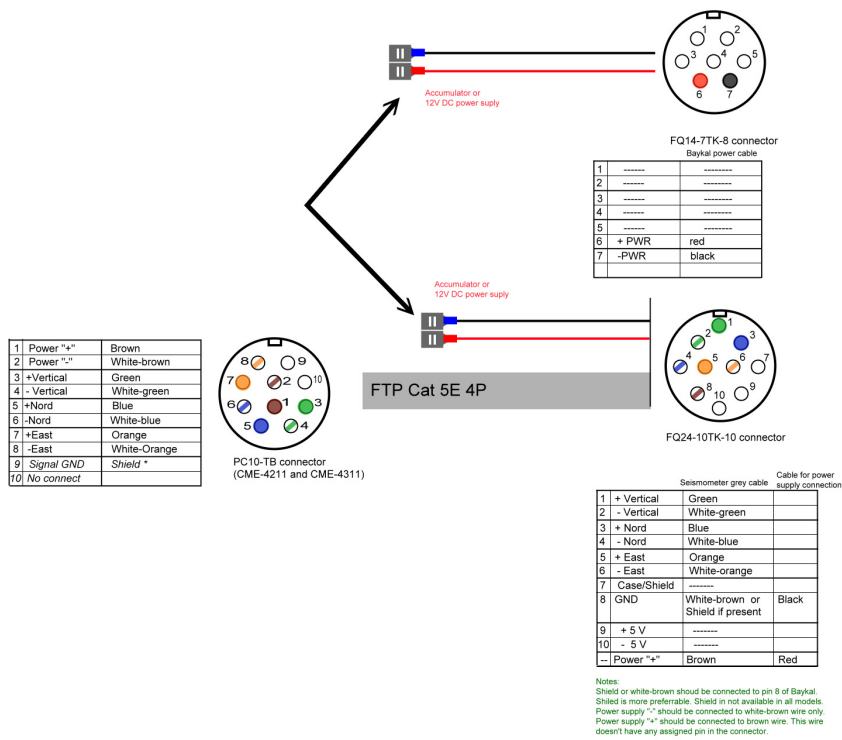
Accumulator or
12V DC power suply

1 2 3 4 5 6 7

FQ14-7TK-8 connector
Baykal power cable

| | | |
|---|---|---|
| 1 | ------ | -------- |
| 2 | ------ | -------- |
| 3 | ------ | -------- |
| 4 | ------ | -------- |
| 5 | ------ | -------- |
| 6 | + PWR | red |
| 7 | -PWR | black |
| | | |

Accumulator or
12V DC power suply

| | | |
|---|---|---|
| 1 | Power "+" | Brown |
| 2 | Power "-" | White-brown |
| 3 | +Vertical | Green |
| 4 | - Vertical | White-green |
| 5 | +Nord | Blue |
| 6 | -Nord | White-blue |
| 7 | +East | Orange |
| 8 | -East | White-Orange |
| 9 | Signal GND | Shield * |
| 10 | No connect | |

8 9 7 2 10 6 1 3 5 4

PC10-TB connector
(CME-4211 and CME-4311)

FTP Cat 5E 4P

1 2 3 4 5 6 7 8 9 10

FQ24-10TK-10 connector

| | | Seismometer grey cable | Cable for power supply connection |
|---|---|---|---|
| 1 | + Vertical | Green | |
| 2 | - Vertical | White-green | |
| 3 | + Nord | Blue | |
| 4 | - Nord | White-blue | |
| 5 | + East | Orange | |
| 6 | - East | White-orange | |
| 7 | Case/Shield | ------- | |
| 8 | GND | White-brown or Shield if present | Black |
| 9 | + 5 V | ------- | |
| 10 | - 5 V | ------- | |
| -- | Power "+" | Brown | Red |

Notes:
Shield or white-brown shoud be connected to pin 8 of Baykal.
Shiled is more preferable. Shield in not available in all models.
Power supply "-" should be connected to white-brown wire only.
Power supply "+" should be connected to brown wire. This wire doesn't have any assigned pin in the connector.